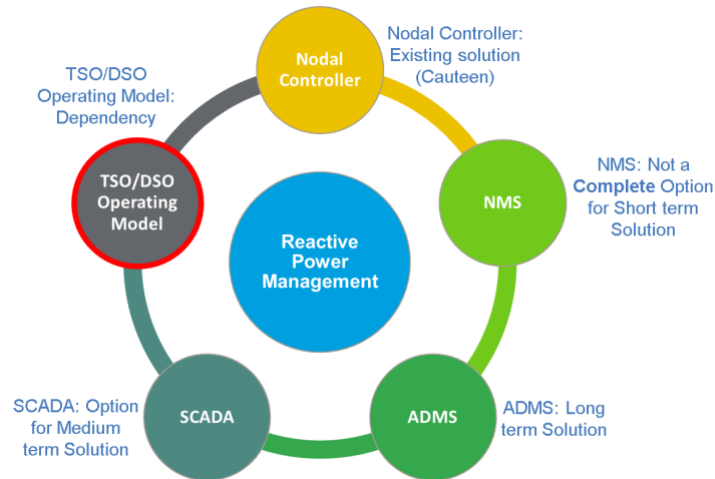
Nodal Controller

Nodal Controller: Existing solution (Cauteen)

TSO/DSO Operating Model: Dependency

TSO/DSO Operating Model

Reactive Power Management

NMS

NMS: Not a Complete Option for Short term Solution

SCADA

ADMS

SCADA: Option for Medium term Solution

ADMS: Long term Solution